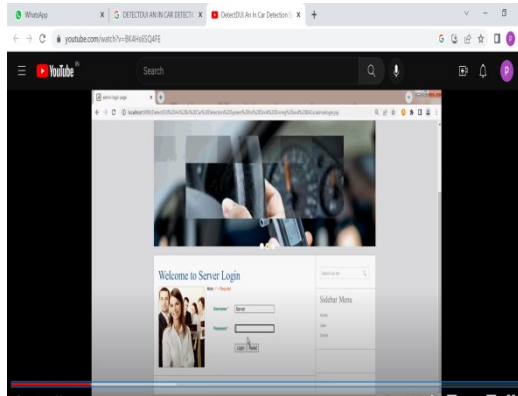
WhatsApp
DETECTDUI AN IN CAR DETECTI
DetectDUI An In Car Detection S
youtube.com/watch?v=BK4Hs6SQAFE
YouTube IN
Search
admin login page
localhost:8080/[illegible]/adminlogin.jsp
Welcome to Server Login
Username* Server
Password*
Login Reset
Search our site
Sidebar Menu
Home
User
Server